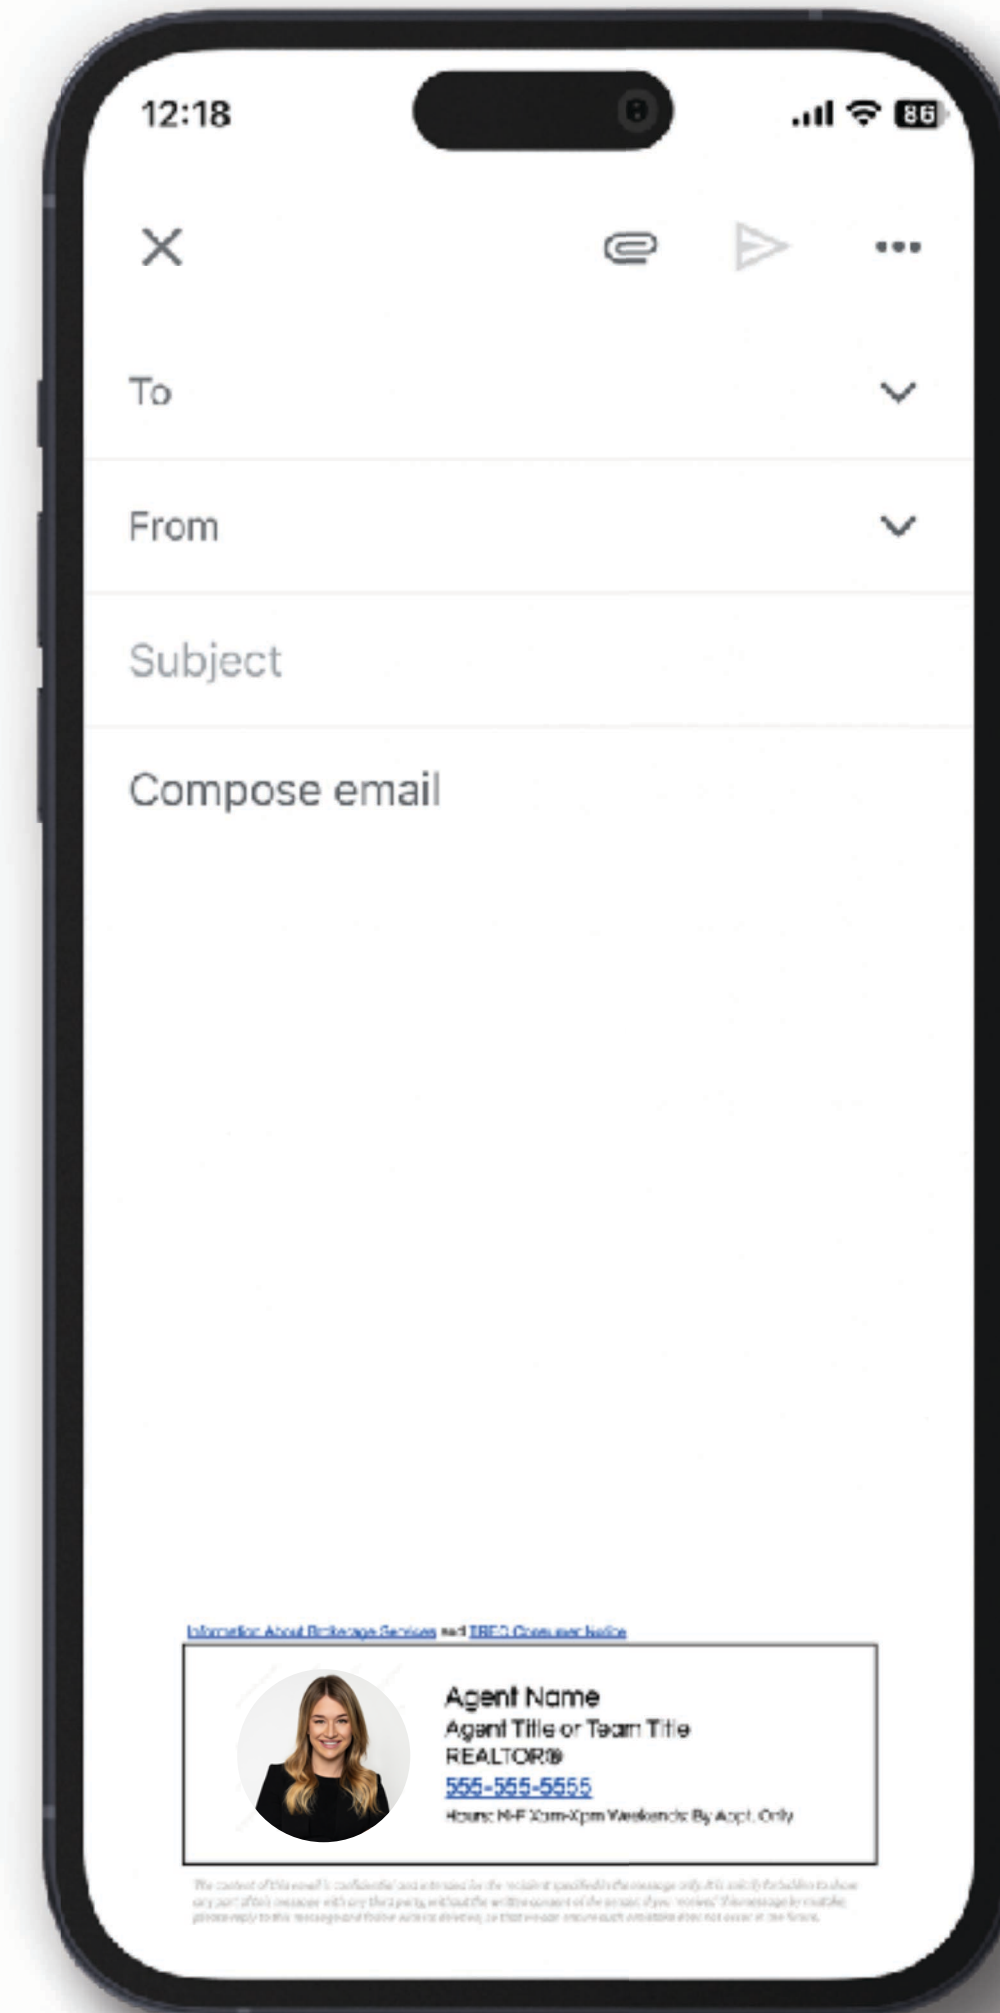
12:18

86

To

From

Subject

Compose email

Information About Brokerage Services and TREC Consumer Notice

Agent Name
Agent Title or Team Title
REALTOR®
555-555-5555
Hours: M-F Xam-Xpm Weekends By Appt. Only

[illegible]